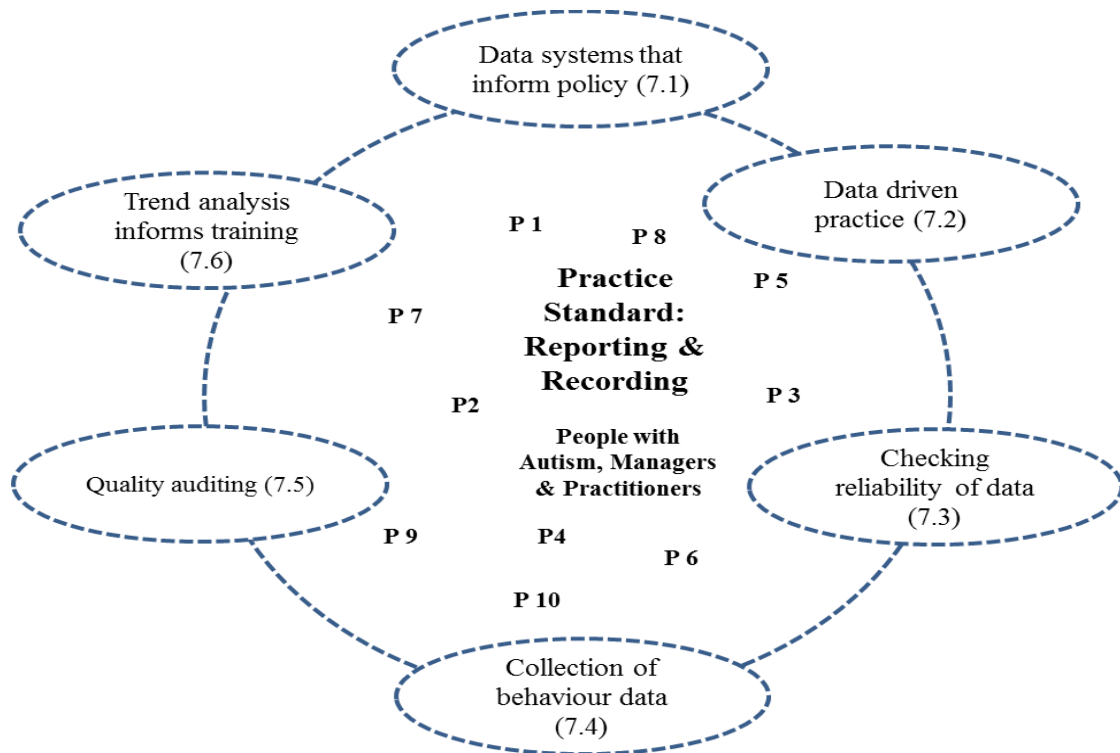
Data systems that inform policy (7.1)

Data driven practice (7.2)

Checking reliability of data (7.3)

Collection of behaviour data (7.4)

Quality auditing (7.5)

Trend analysis informs training (7.6)

P 1

P 8

P 5

P 7

Practice Standard: Reporting & Recording

P2

P 3

People with Autism, Managers & Practitioners

P 9

P4

P 6

P 10